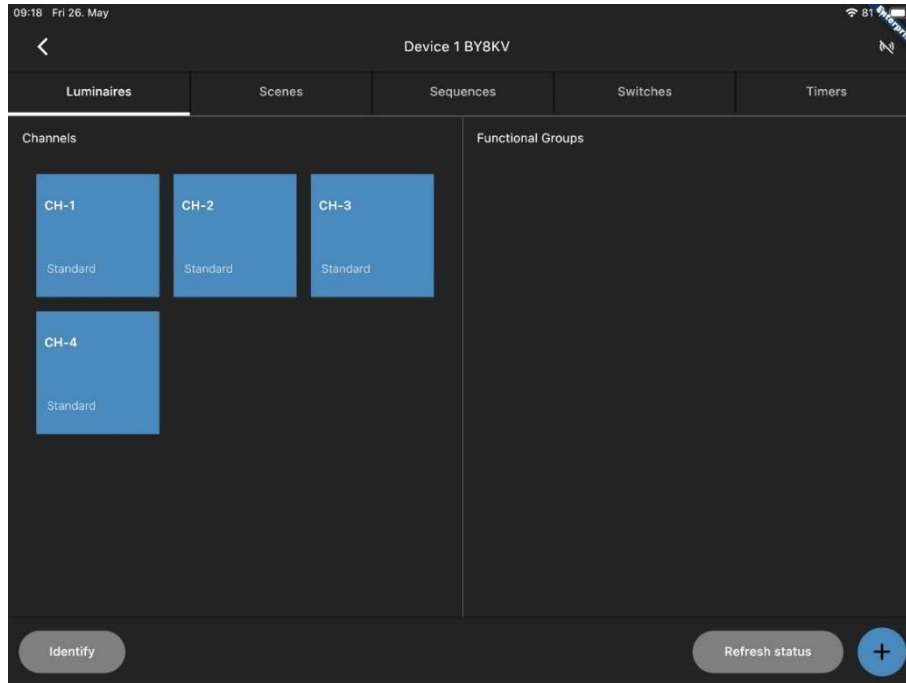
09:18 Fri 26. May

81

Device 1 BY8KV

| Luminaires | Scenes | Sequences | Switches | Timers |
|---|---|---|---|---|

Channels

CH-1
Standard

CH-2
Standard

CH-3
Standard

CH-4
Standard

Functional Groups

Identify

Refresh status

+